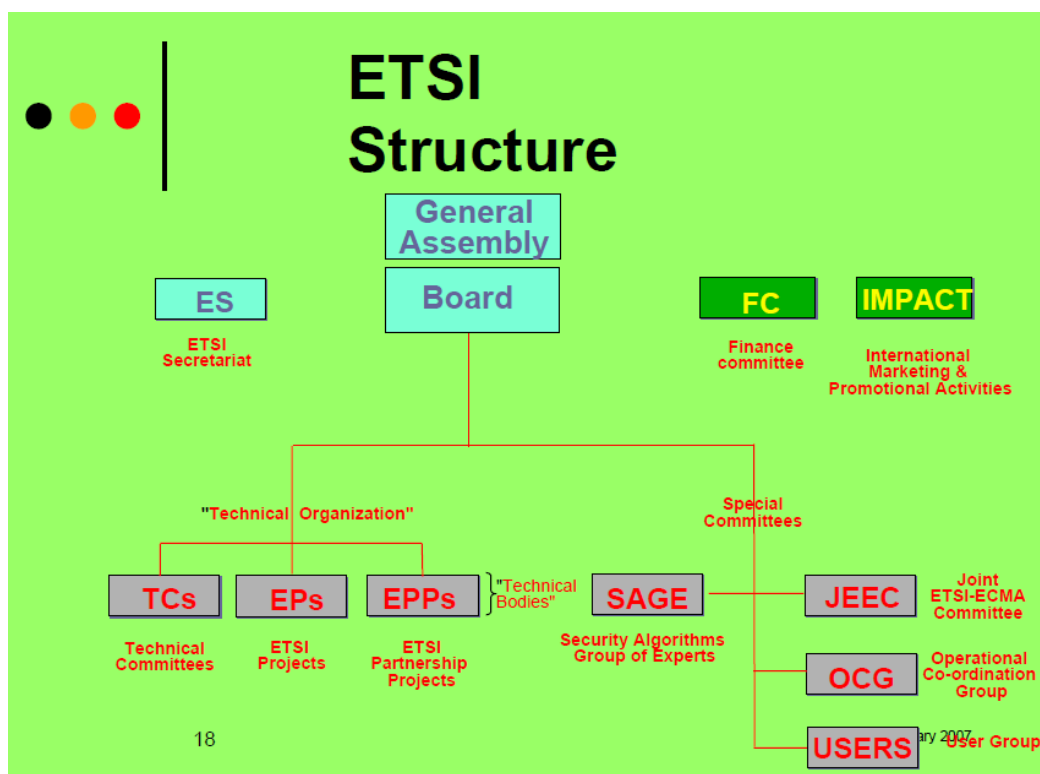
ETSI Structure

General Assembly

Board

ES

ETSI Secretariat

FC

Finance committee

IMPACT

International Marketing & Promotional Activities

"Technical Organization"

Special Committees

TCs

Technical Committees

EPs

ETSI Projects

EPPs

ETSI Partnership Projects

"Technical Bodies"

SAGE

Security Algorithms Group of Experts

JEEC

Joint ETSI-ECMA Committee

OCG

Operational Co-ordination Group

USERS

User Group

18

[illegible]ary 2007